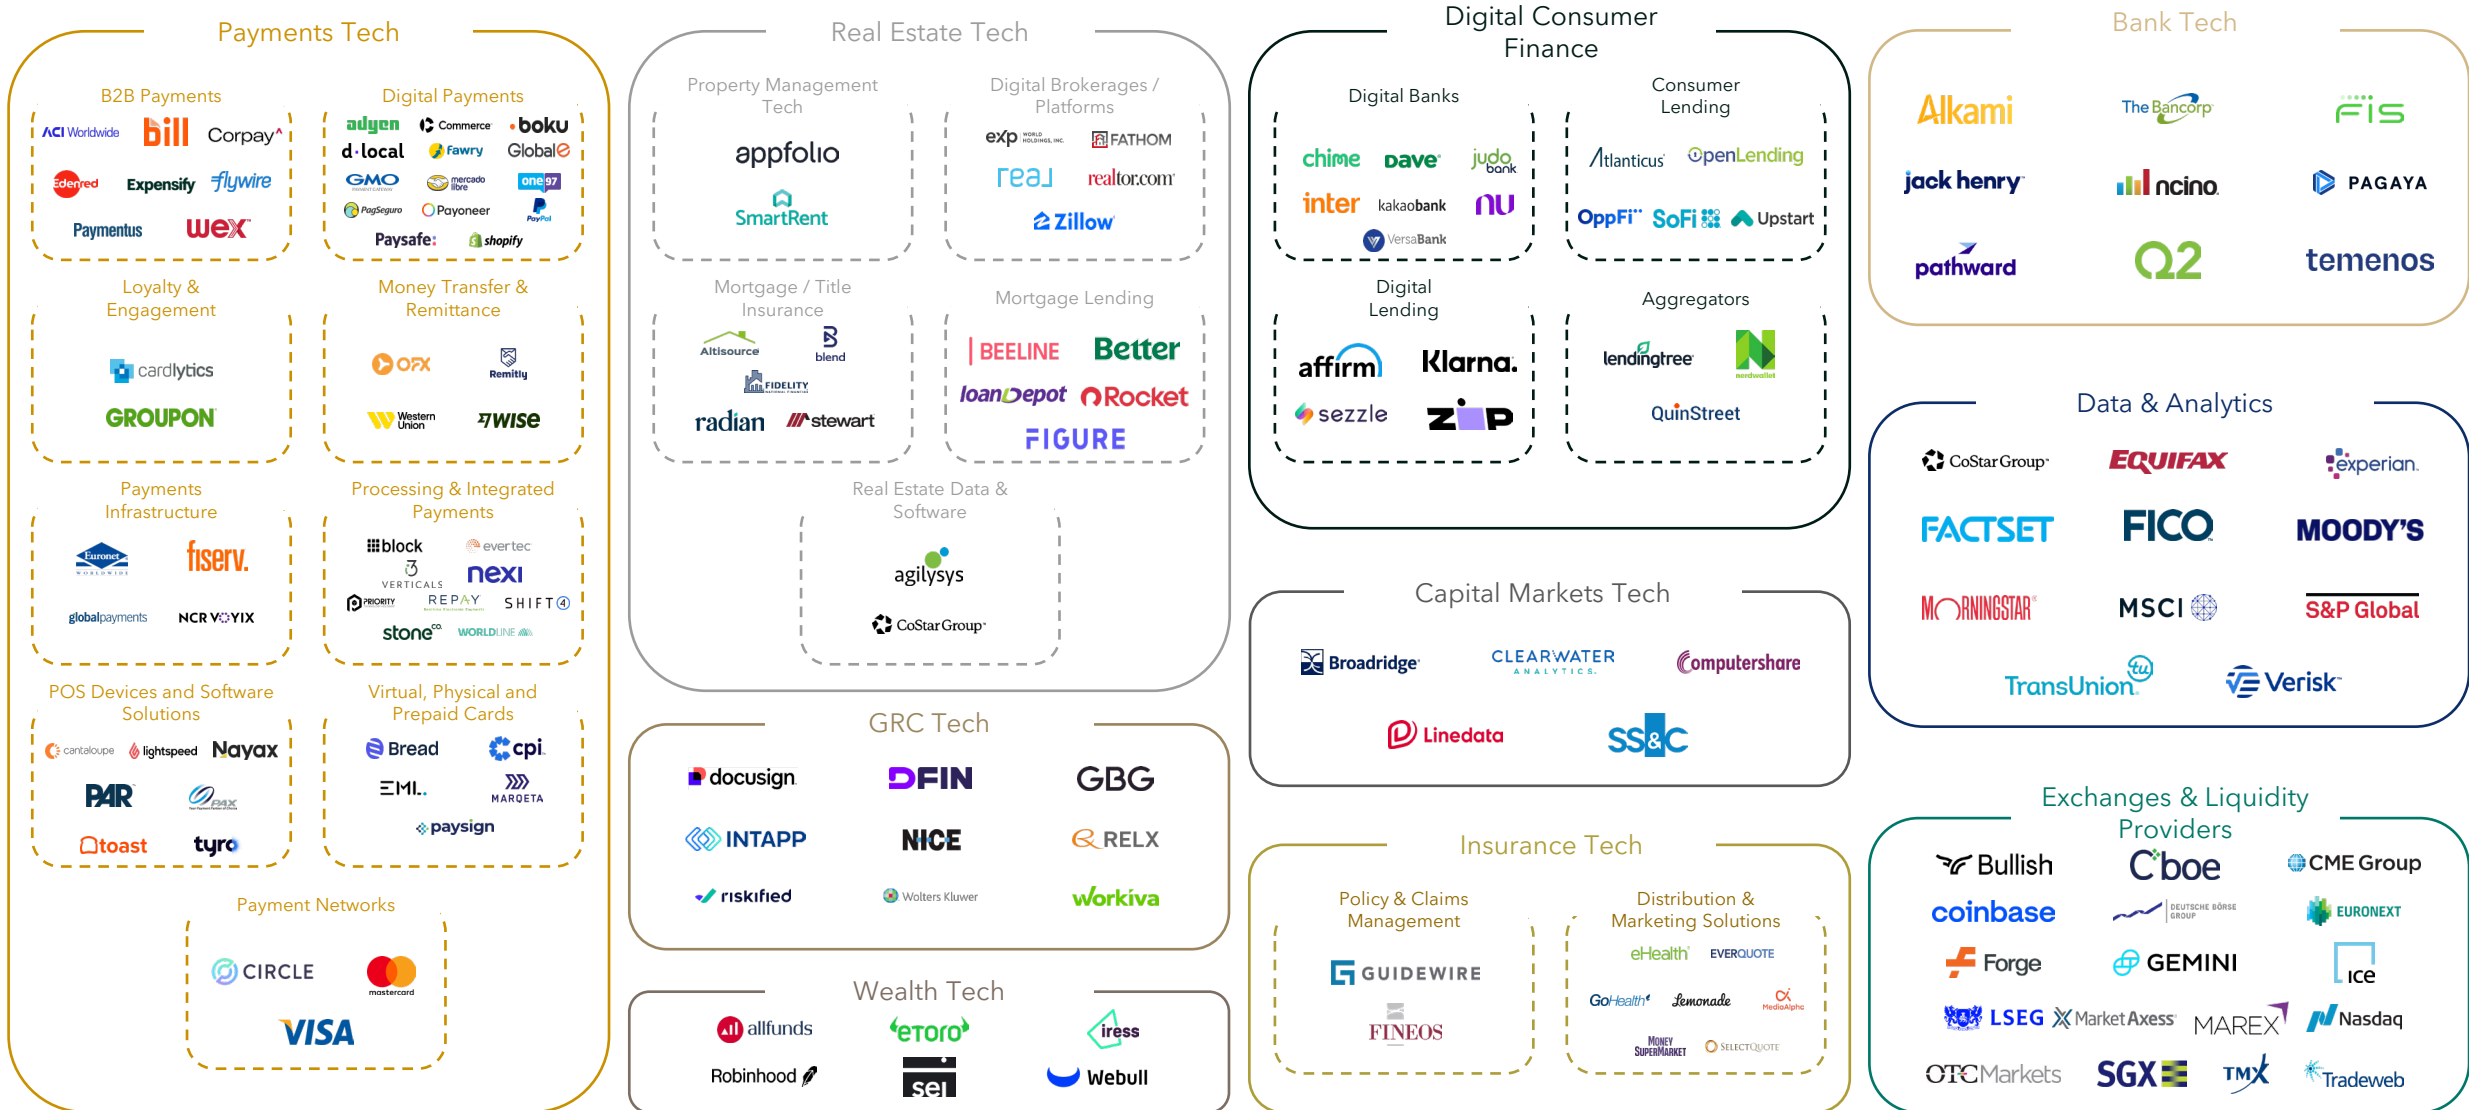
Payments Tech

B2B Payments
ACI Worldwide bill Corpay
Edenred Expensify flywire
Paymentus wex

Digital Payments
adyen Commerce boku
d·local Fawry Global-e
GMO mercado libre one97
PagSeguro Payoneer PayPal
Paysafe: shopify

Loyalty & Engagement
cardlytics
GROUPON

Money Transfer & Remittance
OFX Remitly
Western Union WISE

Payments Infrastructure
Euronet Worldwide fiserv.
globalpayments NCR VOYIX

Processing & Integrated Payments
block evertec
3 VERTICALS nexi
PRIORITY REPAY SHIFT4
stone WORLDLINE

POS Devices and Software Solutions
cantaloupe lightspeed Nayax
PAR PAX
toast tyro

Virtual, Physical and Prepaid Cards
Bread cpi
EML MARQETA
paysign

Payment Networks
CIRCLE mastercard
VISA

Real Estate Tech

Property Management Tech
appfolio
SmartRent

Digital Brokerages / Platforms
exp WORLD HOLDINGS, INC. FATHOM
real realtor.com
Zillow

Mortgage / Title Insurance
Altisource blend
FIDELITY
radian stewart

Mortgage Lending
BEELINE Better
loanDepot Rocket
FIGURE

Real Estate Data & Software
agilysys
CoStar Group

GRC Tech
docusign DFIN GBG
INTAPP NICE RELX
riskified Wolters Kluwer workiva

Wealth Tech
allfunds eToro iress
Robinhood sei Webull

Digital Consumer Finance

Digital Banks
chime dave judo bank
inter kakaobank nu
VersaBank

Consumer Lending
Atlanticus OpenLending
OppFi SoFi Upstart

Digital Lending
affirm Klarna.
sezzle zip

Aggregators
lendingtree nerdwallet
QuinStreet

Capital Markets Tech
Broadridge CLEARWATER ANALYTICS computershare
Linedata SS&C

Insurance Tech

Policy & Claims Management
GUIDEWIRE
FINEOS

Distribution & Marketing Solutions
eHealth EVERQUOTE
GoHealth Lemonade MediaAlpha
Money SuperMarket SelectQuote

Bank Tech
Alkami The Bancorp fis
jack henry ncino PAGAYA
pathward Q2 temenos

Data & Analytics
CoStar Group EQUIFAX experian.
FACTSET FICO MOODY'S
MORNINGSTAR MSCI S&P Global
TransUnion Verisk

Exchanges & Liquidity Providers
Bullish Cboe CME Group
coinbase DEUTSCHE BÖRSE GROUP EURONEXT
Forge GEMINI ice
LSEG Market Axess MAREX Nasdaq
OTCMarkets SGX TMX Tradeweb